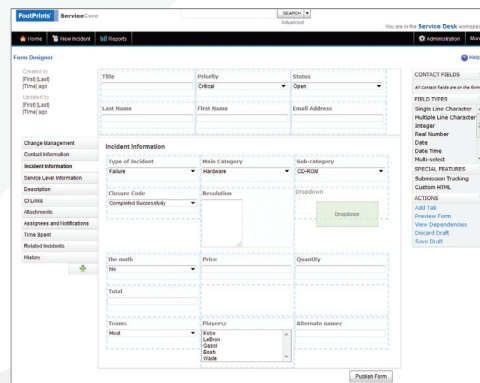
FootPrints ServiceCore

SEARCH
Advanced

You are in the Service Desk workspa

Home New Incident Reports

Administration More

Form Designer

PREV

Created by
[First] [Last]
[Time] ago

Updated by
[First] [Last]
[Time] ago

Title

Priority
Critical

Status
Open

Last Name

First Name

Email Address

Change Management
Contact Information
Incident Information
Service Level Information
Description
CI Links
Attachments
Assignees and Notifications
Time Spent
Related Incidents
History

Incident Information

Type of Incident
Failure

Main Category
Hardware

Sub-category
CD-ROM

Closure Code
Completed Successfully

Resolution

Dropdown

Dropdown

the math
No

Price

Quantity

Total

Teams
Heat

Players
Kobe
LeBron
Gasol
Bosh
Wade

Alternate names

Publish Form

CONTACT FIELDS
All Contact Fields are on the form

FIELD TYPES
Single Line Character
Multiple Line Character
Integer
Real Number
Date
Date Time
Multi-select

SPECIAL FEATURES
Submission Tracking
Custom HTML

ACTIONS
Add Tab
Preview Form
View Dependencies
Discard Draft
Save Draft